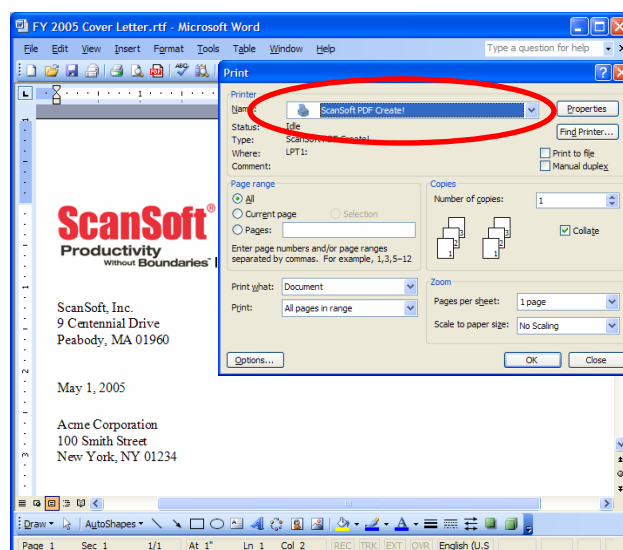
FY 2005 Cover Letter.rtf - Microsoft Word

File Edit View Insert Format Tools Table Window Help

Type a question for help

Print

Printer

Name: ScanSoft PDF Create!

Properties

Status: Idle

Type: ScanSoft PDF Create!

Where: LPT1:

Comment:

Find Printer...

Print to file

Manual duplex

Page range

All

Current page

Selection

Pages:

Enter page numbers and/or page ranges separated by commas. For example, 1,3,5–12

Copies

Number of copies: 1

Collate

Print what: Document

Print: All pages in range

Zoom

Pages per sheet: 1 page

Scale to paper size: No Scaling

Options...

OK

Close

ScanSoft®

Productivity Without Boundaries™

ScanSoft, Inc.
9 Centennial Drive
Peabody, MA 01960

May 1, 2005

Acme Corporation
100 Smith Street
New York, NY 01234

Draw AutoShapes

Page 1 Sec 1 1/1 At 1" Ln 1 Col 2 REC TRK EXT OVR English (U.S